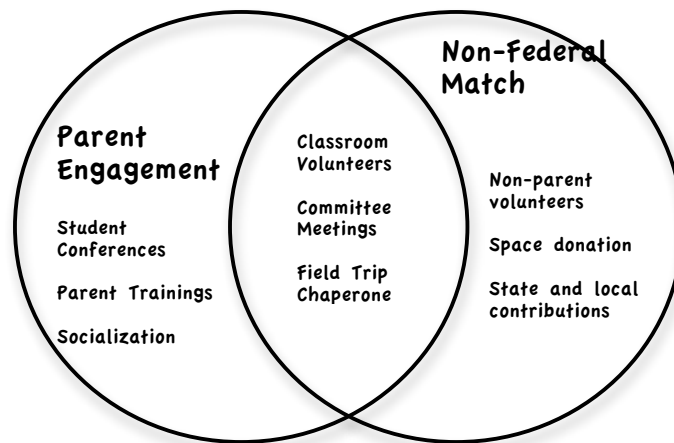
Parent Engagement

Student Conferences

Parent Trainings

Socialization

Classroom Volunteers

Committee Meetings

Field Trip Chaperone

Non-Federal Match

Non-parent volunteers

Space donation

State and local contributions